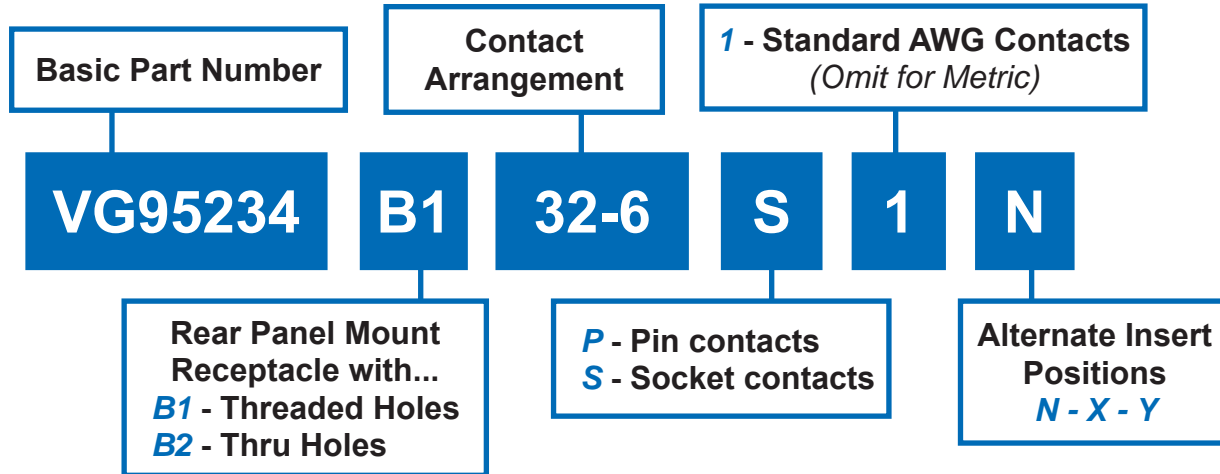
Basic Part Number

Contact Arrangement

1 - Standard AWG Contacts
(Omit for Metric)

VG95234

B1

32-6

S

1

N

Rear Panel Mount Receptacle with...
B1 - Threaded Holes
B2 - Thru Holes

P - Pin contacts
S - Socket contacts

Alternate Insert Positions
N - X - Y